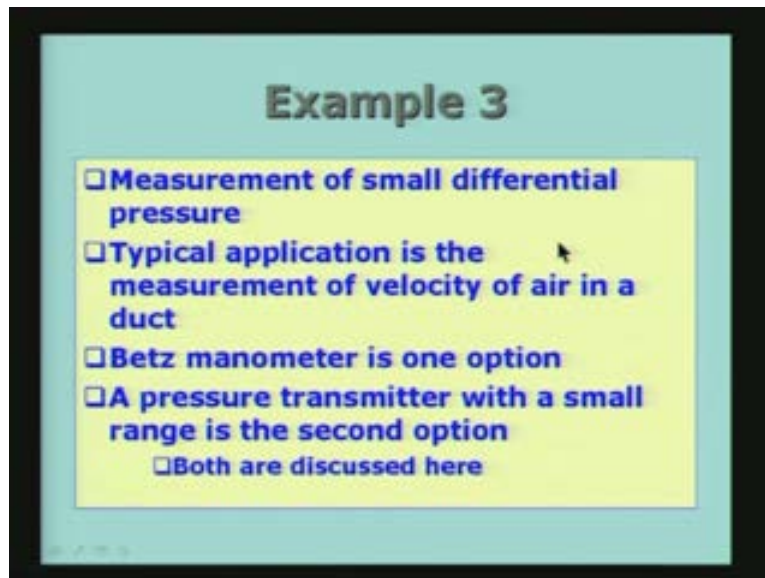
Example 3

❑Measurement of small differential pressure

❑Typical application is the measurement of velocity of air in a duct

❑Betz manometer is one option

❑A pressure transmitter with a small range is the second option

❑Both are discussed here